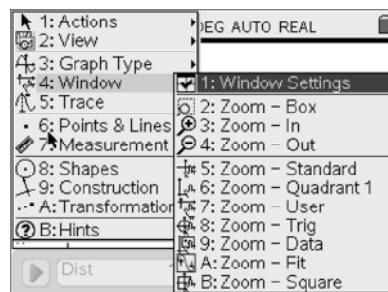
1: Actions
2: View
3: Graph Type
4: Window
5: Trace
6: Points & Lines
7: Measurement
8: Shapes
9: Construction
A: Transformation
B: Hints

DEG AUTO REAL

1: Window Settings
2: Zoom – Box
3: Zoom – In
4: Zoom – Out
5: Zoom – Standard
6: Zoom – Quadrant 1
7: Zoom – User
8: Zoom – Trig
9: Zoom – Data
A: Zoom – Fit
B: Zoom – Square

Dist